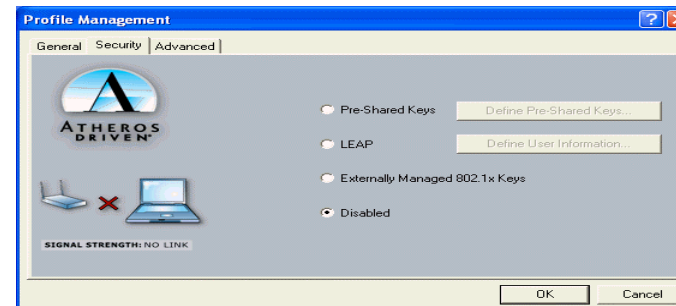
Profile Management

General Security Advanced

ATHEROS DRIVEN

Pre-Shared Keys Define Pre-Shared Keys...

LEAP Define User Information...

Externally Managed 802.1x Keys

Disabled

SIGNAL STRENGTH: NO LINK

OK Cancel